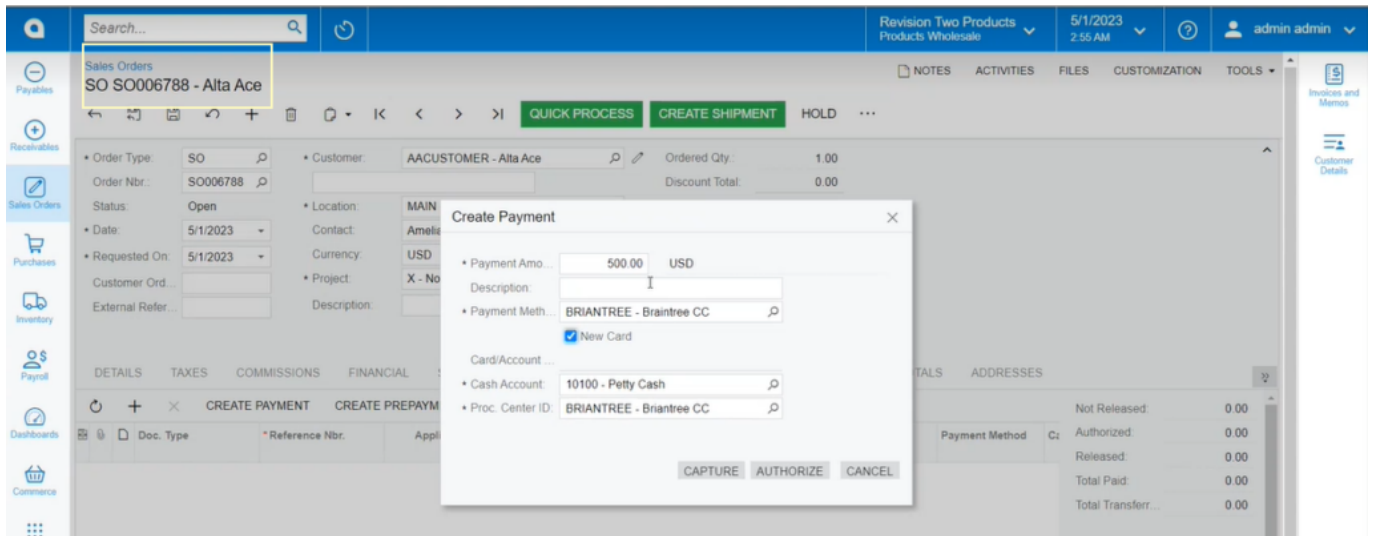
Search...

Revision Two Products
Products Wholesale

5/1/2023
2:55 AM

admin admin

Payables
Receivables
Sales Orders
Purchases
Inventory
Payroll
Dashboards
Commerce

Sales Orders
SO SO006788 - Alta Ace

NOTES ACTIVITIES FILES CUSTOMIZATION TOOLS

QUICK PROCESS CREATE SHIPMENT HOLD ...

Invoices and Memos
Customer Details

• Order Type: SO
Order Nbr.: SO006788
Status: Open
• Date: 5/1/2023
• Requested On: 5/1/2023
Customer Ord...
External Refer...

• Customer: AACUSTOMER - Alta Ace
• Location: MAIN
Contact: Amelia
Currency: USD
• Project: X - No
Description:

Ordered Qty.: 1.00
Discount Total: 0.00

Create Payment

• Payment Amo... 500.00 USD
Description:
• Payment Meth... BRIANTREE - Braintree CC
New Card
Card/Account ...
• Cash Account: 10100 - Petty Cash
• Proc. Center ID: BRIANTREE - Briantree CC

CAPTURE AUTHORIZE CANCEL

DETAILS TAXES COMMISSIONS FINANCIAL TALS ADDRESSES

CREATE PAYMENT CREATE PREPAYM

Doc. Type * Reference Nbr. Appl Payment Method

Not Released: 0.00
Authorized: 0.00
Released: 0.00
Total Paid: 0.00
Total Transferr... 0.00